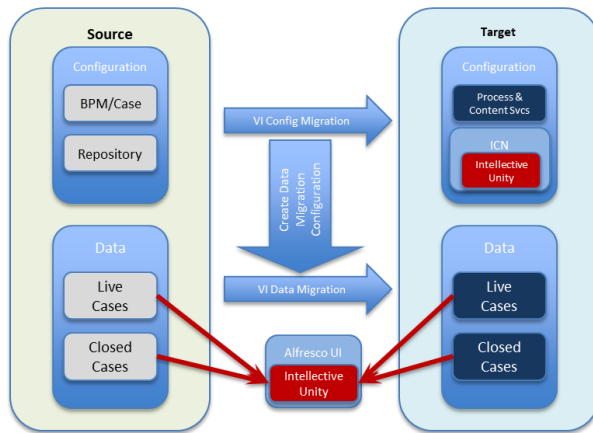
Source

Configuration

BPM/Case

Repository

Data

Live Cases

Closed Cases

VI Config Migration

Create Data Migration Configuration

VI Data Migration

Alfresco UI

Intellective Unity

Target

Configuration

Process & Content Svcs

ICN

Intellective Unity

Data

Live Cases

Closed Cases